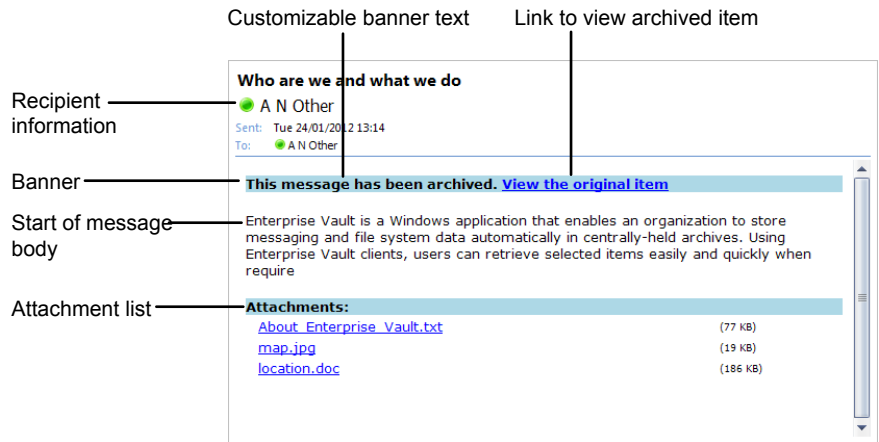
Customizable banner text

Link to view archived item

Recipient information

Banner

Start of message body

Attachment list

Who are we and what we do

A N Other

Sent: Tue 24/01/2012 13:14

To: A N Other

This message has been archived. View the original item

Enterprise Vault is a Windows application that enables an organization to store messaging and file system data automatically in centrally-held archives. Using Enterprise Vault clients, users can retrieve selected items easily and quickly when require

Attachments:

About_Enterprise_Vault.txt (77 KB)

map.jpg (19 KB)

location.doc (186 KB)